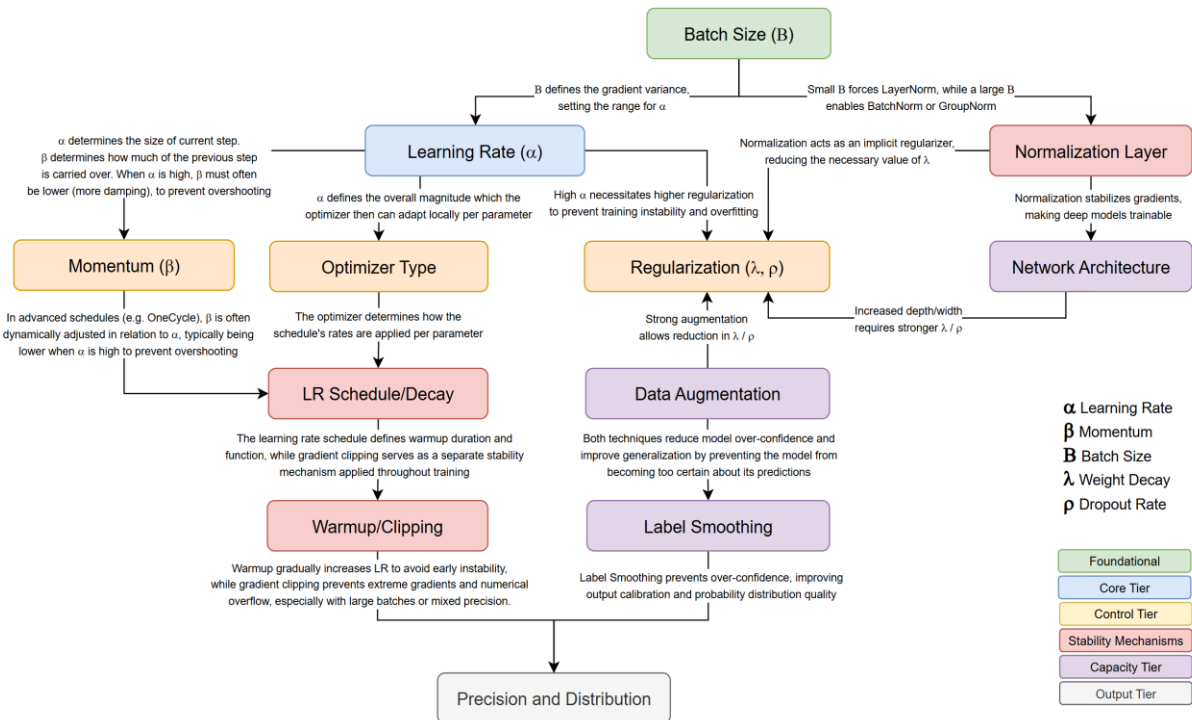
Batch Size (B)

B defines the gradient variance, setting the range for $\alpha$

Small B forces LayerNorm, while a large B enables BatchNorm or GroupNorm

$\alpha$ determines the size of current step. $\beta$ determines how much of the previous step is carried over. When $\alpha$ is high, $\beta$ must often be lower (more damping), to prevent overshooting

Learning Rate ($\alpha$)

Normalization acts as an implicit regularizer, reducing the necessary value of $\lambda$

Normalization Layer

$\alpha$ defines the overall magnitude which the optimizer then can adapt locally per parameter

High $\alpha$ necessitates higher regularization to prevent training instability and overfitting

Normalization stabilizes gradients, making deep models trainable

Momentum ($\beta$)

Optimizer Type

Regularization ($\lambda$, $\rho$)

Network Architecture

In advanced schedules (e.g. OneCycle), $\beta$ is often dynamically adjusted in relation to $\alpha$, typically being lower when $\alpha$ is high to prevent overshooting

The optimizer determines how the schedule's rates are applied per parameter

Strong augmentation allows reduction in $\lambda$ / $\rho$

Increased depth/width requires stronger $\lambda$ / $\rho$

LR Schedule/Decay

Data Augmentation

$\alpha$ Learning Rate
$\beta$ Momentum
B Batch Size
$\lambda$ Weight Decay
$\rho$ Dropout Rate

The learning rate schedule defines warmup duration and function, while gradient clipping serves as a separate stability mechanism applied throughout training

Both techniques reduce model over-confidence and improve generalization by preventing the model from becoming too certain about its predictions

Warmup/Clipping

Label Smoothing

Warmup gradually increases LR to avoid early instability, while gradient clipping prevents extreme gradients and numerical overflow, especially with large batches or mixed precision.

Label Smoothing prevents over-confidence, improving output calibration and probability distribution quality

Precision and Distribution

Foundational
Core Tier
Control Tier
Stability Mechanisms
Capacity Tier
Output Tier